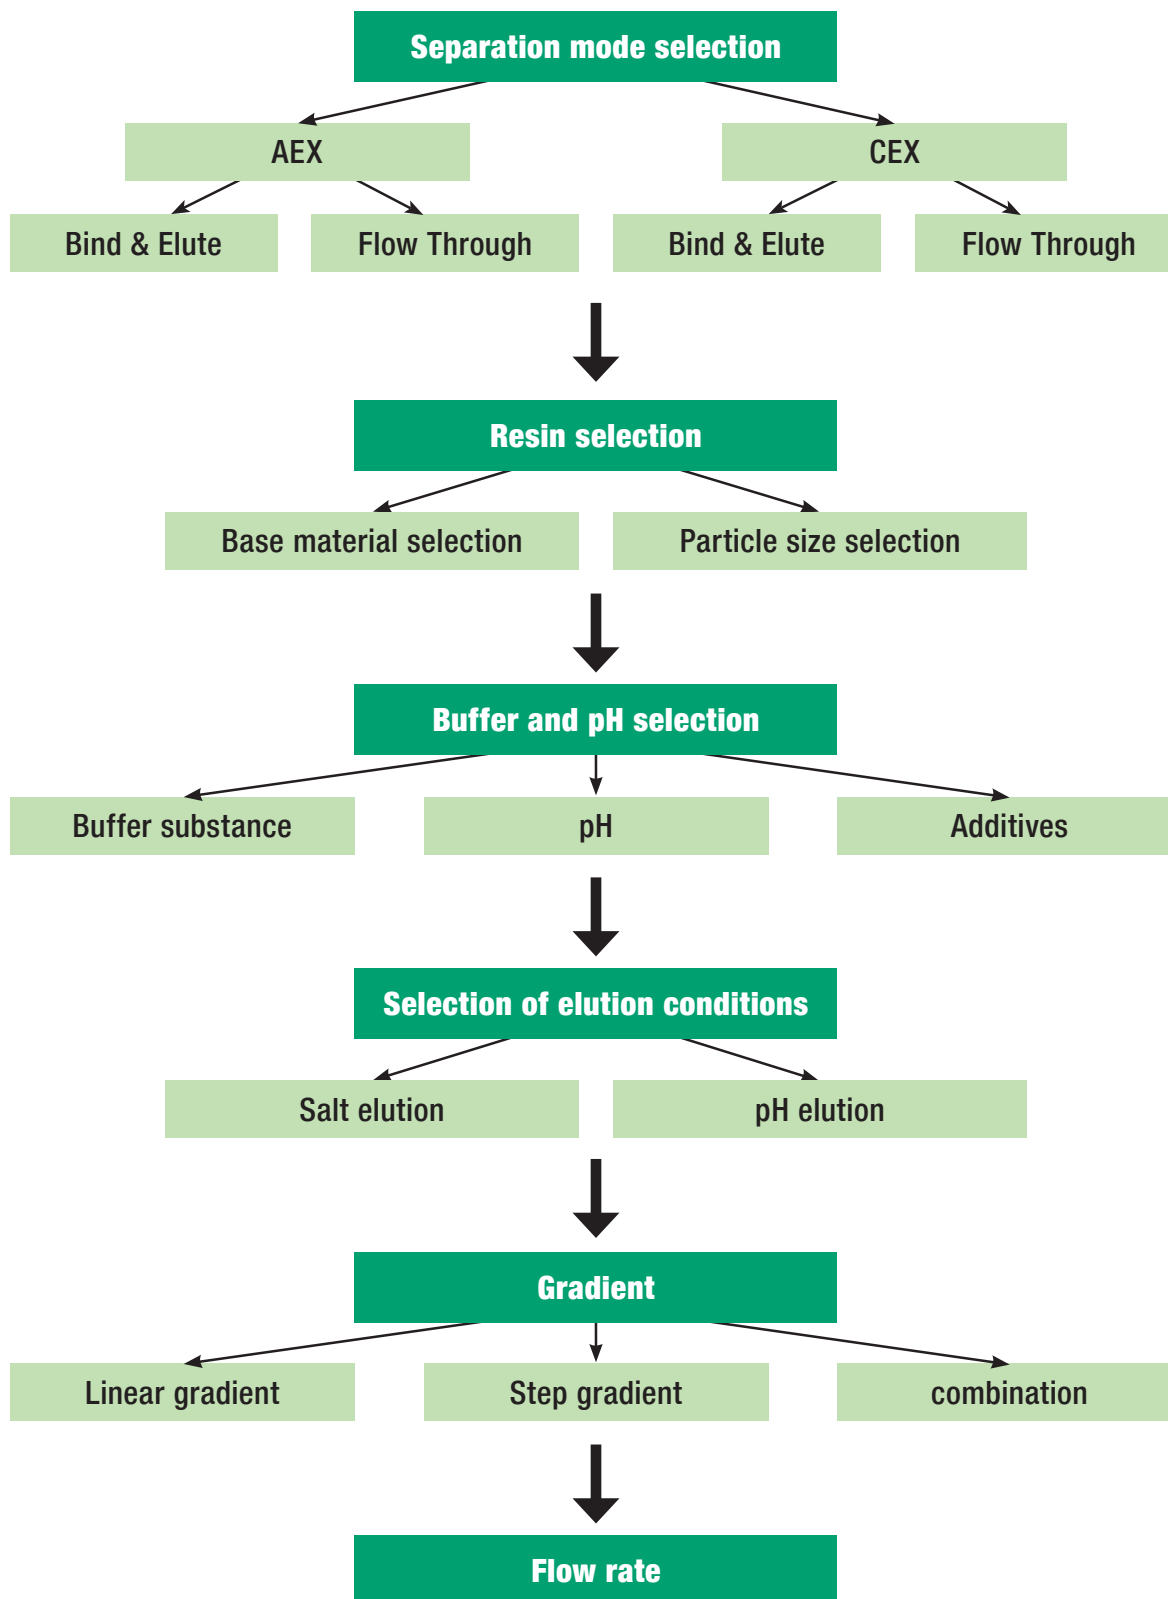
Separation mode selection

AEX

CEX

Bind & Elute

Flow Through

Bind & Elute

Flow Through

Resin selection

Base material selection

Particle size selection

Buffer and pH selection

Buffer substance

pH

Additives

Selection of elution conditions

Salt elution

pH elution

Gradient

Linear gradient

Step gradient

combination

Flow rate